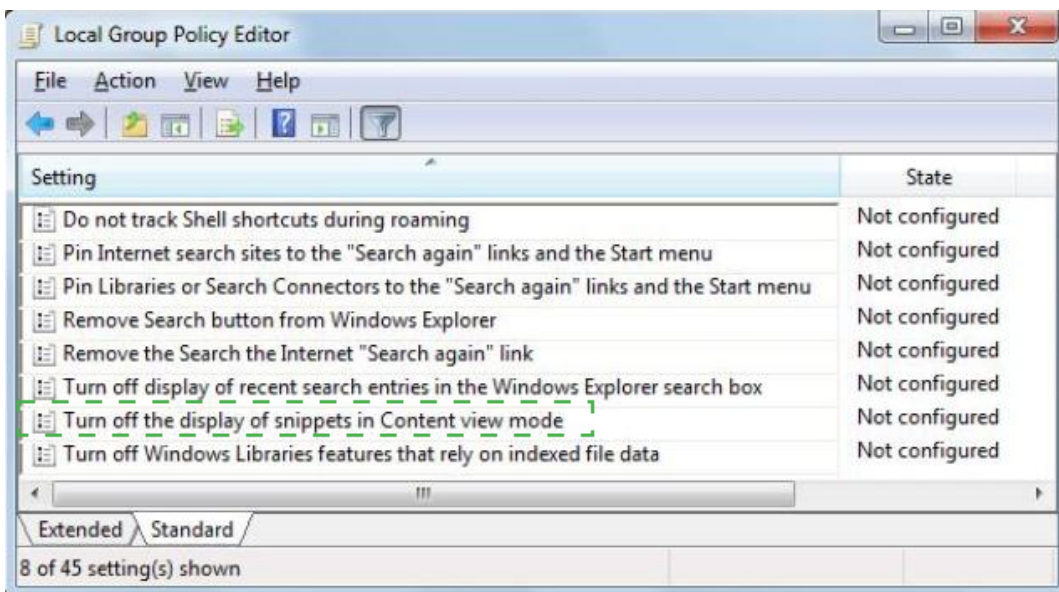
Local Group Policy Editor

File Action View Help

| Setting | State |
|---|---|
| Do not track Shell shortcuts during roaming | Not configured |
| Pin Internet search sites to the "Search again" links and the Start menu | Not configured |
| Pin Libraries or Search Connectors to the "Search again" links and the Start menu | Not configured |
| Remove Search button from Windows Explorer | Not configured |
| Remove the Search the Internet "Search again" link | Not configured |
| Turn off display of recent search entries in the Windows Explorer search box | Not configured |
| Turn off the display of snippets in Content view mode | Not configured |
| Turn off Windows Libraries features that rely on indexed file data | Not configured |

Extended Standard

8 of 45 setting(s) shown